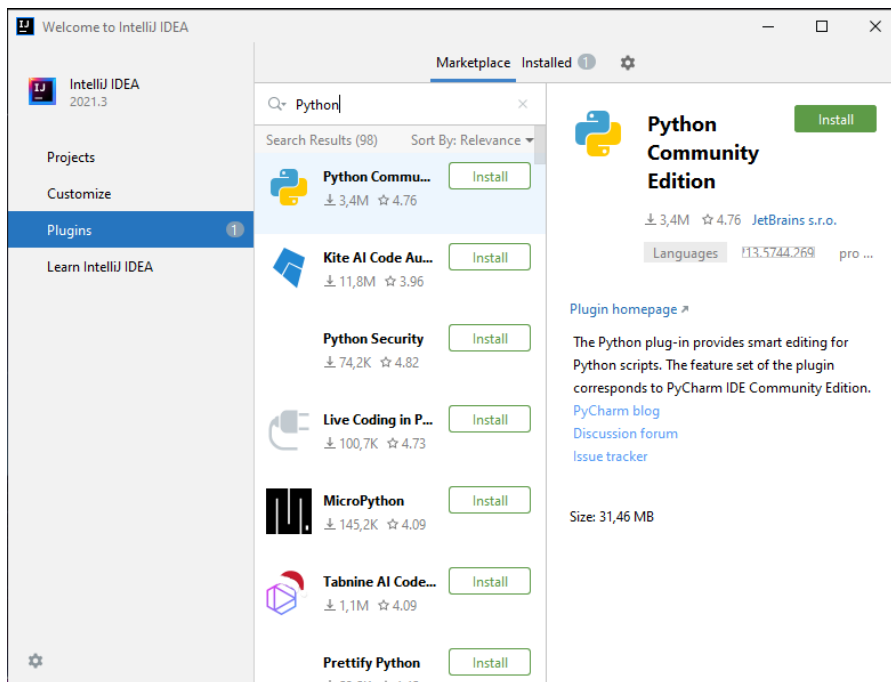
Welcome to IntelliJ IDEA

IntelliJ IDEA
2021.3

Projects
Customize
Plugins 1
Learn IntelliJ IDEA

Marketplace Installed 1

Python

Search Results (98) Sort By: Relevance

Python Commu... Install
3,4M 4.76

Kite AI Code Au... Install
11,8M 3.96

Python Security Install
74,2K 4.82

Live Coding in P... Install
100,7K 4.73

MicroPython Install
145,2K 4.09

Tabnine AI Code... Install
1,1M 4.09

Prettify Python Install

Python Community Edition
Install

3,4M 4.76 JetBrains s.r.o.

Languages 213.5744.269 pro ...

Plugin homepage ↗

The Python plug-in provides smart editing for Python scripts. The feature set of the plugin corresponds to PyCharm IDE Community Edition.
PyCharm blog
Discussion forum
Issue tracker

Size: 31,46 MB